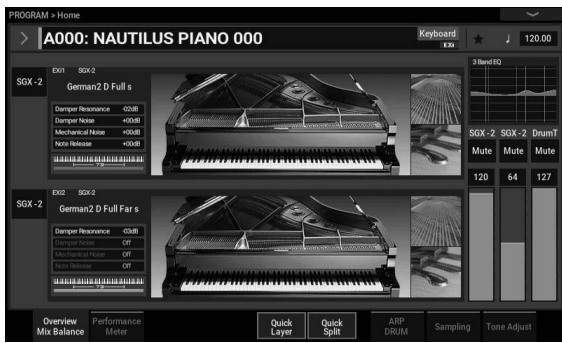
PROGRAM > Home

A000: NAUTILUS PIANO 000

Keyboard
EXi

120.00

SGX-2

EXi1 SGX-2
German2 D Full s

| Damper Resonance | -02dB |
|---|---|
| Damper Noise | +00dB |
| Mechanical Noise | +00dB |
| Note Release | +00dB |

3 Band EQ

SGX-2 SGX-2 DrumT
Mute Mute Mute

SGX-2

EXi2 SGX-2
German2 D Full Far s

| Damper Resonance | -03dB |
|---|---|
| Damper Noise | Off |
| Mechanical Noise | Off |
| Note Release | Off |

120 64 127

Overview Mix Balance
Performance Meter
Quick Layer
Quick Split
ARP DRUM
Sampling
Tone Adjust